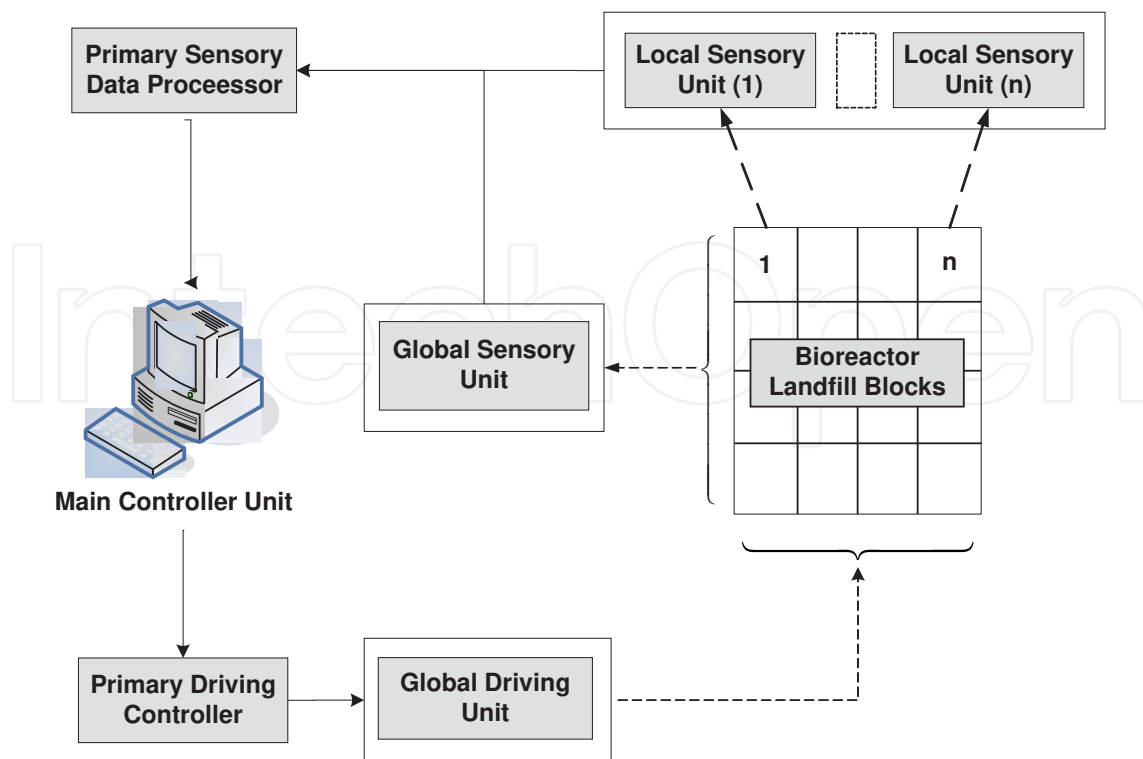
Primary Sensory Data Proceessor

Local Sensory Unit (1)

Local Sensory Unit (n)

1

n

Global Sensory Unit

Bioreactor Landfill Blocks

Main Controller Unit

Primary Driving Controller

Global Driving Unit

IntechOpen